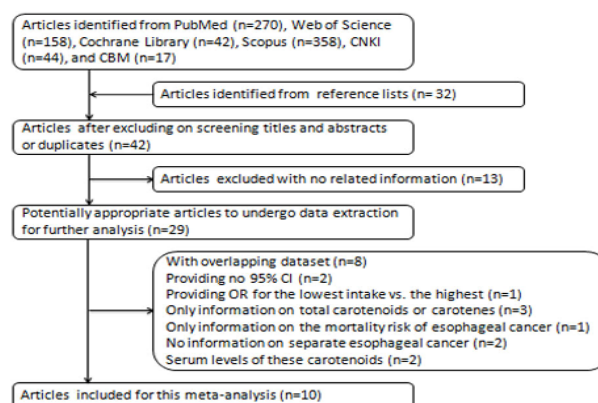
Articles identified from PubMed (n=270), Web of Science (n=158), Cochrane Library (n=42), Scopus (n=358), CNKI (n=44), and CBM (n=17)

Articles identified from reference lists (n= 32)

Articles after excluding on screening titles and abstracts or duplicates (n=42)

Articles excluded with no related information (n=13)

Potentially appropriate articles to undergo data extraction for further analysis (n=29)

With overlapping dataset (n=8)
Providing no 95% CI (n=2)
Providing OR for the lowest intake vs. the highest (n=1)
Only information on total carotenoids or carotenes (n=3)
Only information on the mortality risk of esophageal cancer (n=1)
No information on separate esophageal cancer (n=2)
Serum levels of these carotenoids (n=2)

Articles included for this meta-analysis (n=10)